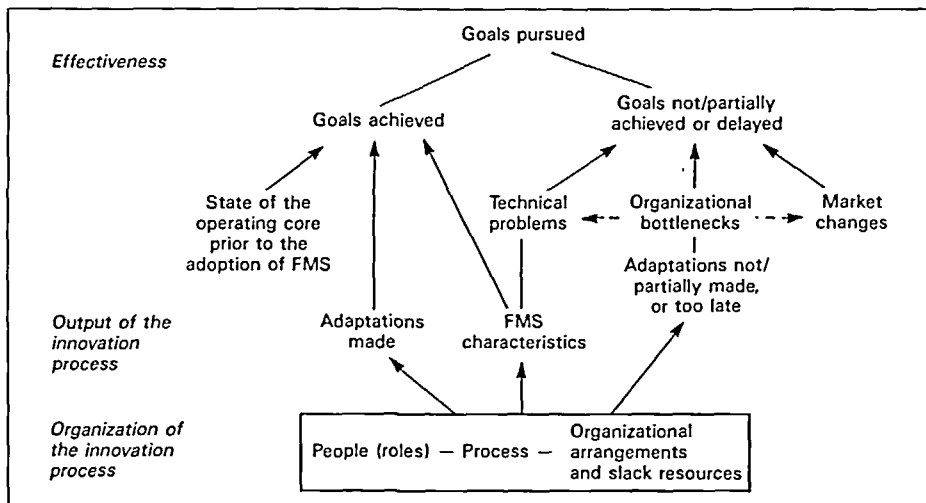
Effectiveness

Goals pursued

Goals achieved

Goals not/partially achieved or delayed

State of the operating core prior to the adoption of FMS

Technical problems

Organizational bottlenecks

Market changes

Adaptations not/ partially made, or too late

Output of the innovation process

Adaptations made

FMS characteristics

Organization of the innovation process

People (roles) — Process — Organizational arrangements and slack resources